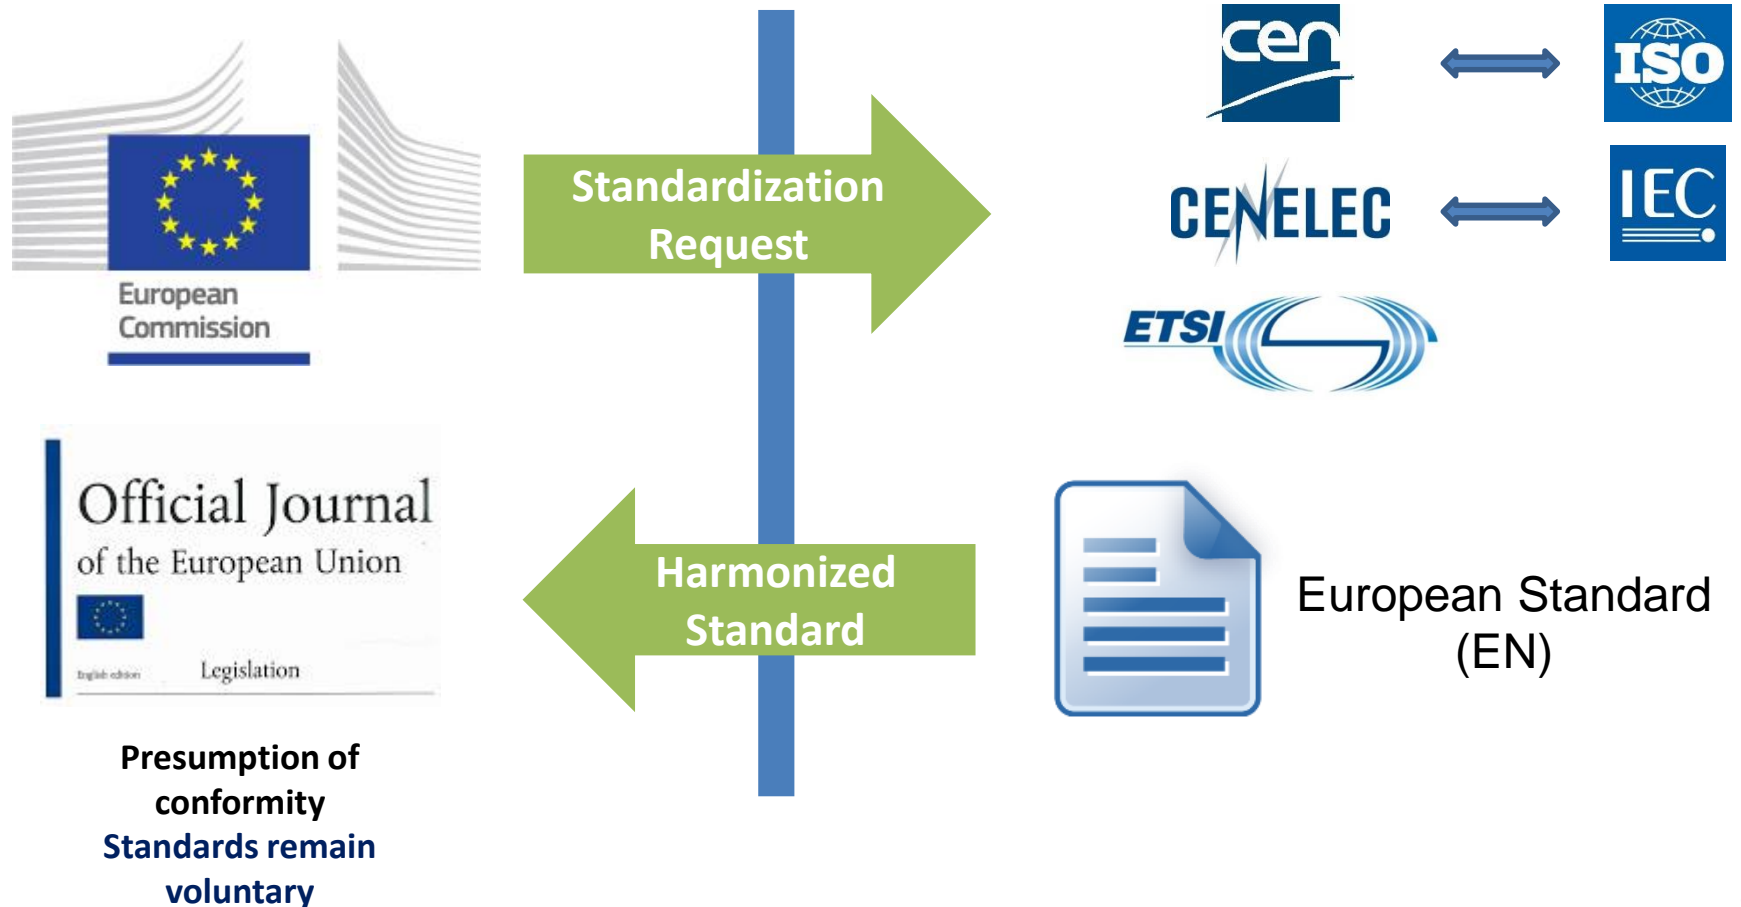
European Commission

Standardization Request

cen

ISO

CENELEC

IEC

ETSI

Official Journal of the European Union

English edition

Legislation

Harmonized Standard

European Standard (EN)

Presumption of conformity
Standards remain voluntary